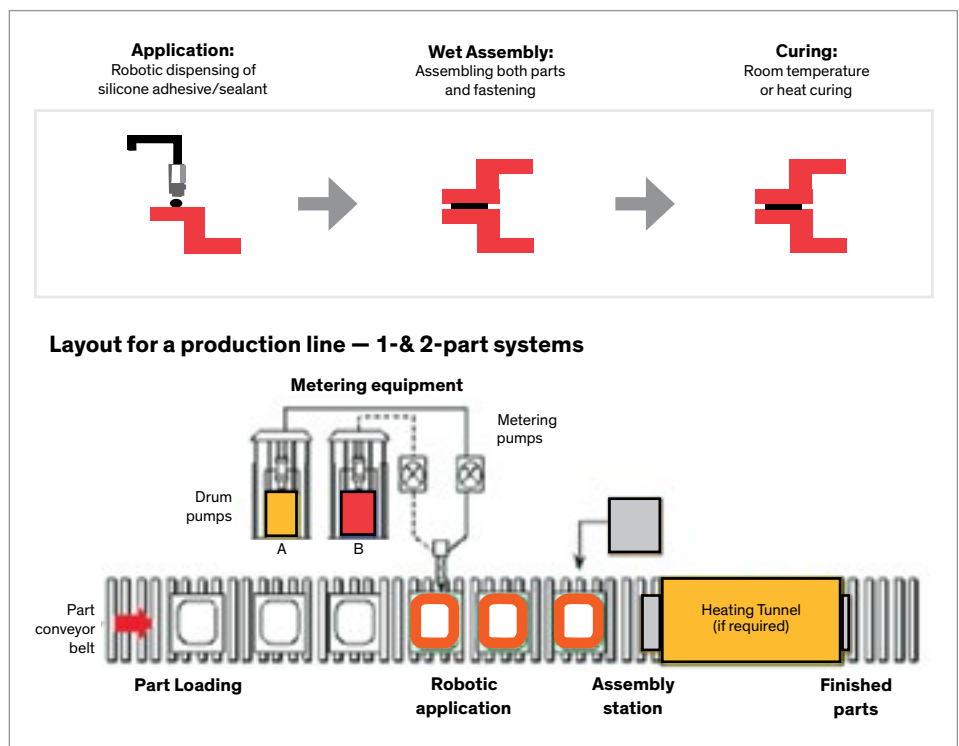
**Application:**
Robotic dispensing of silicone adhesive/sealant

**Wet Assembly:**
Assembling both parts and fastening

**Curing:**
Room temperature or heat curing

**Layout for a production line — 1-& 2-part systems**

**Metering equipment**

Metering pumps

Drum pumps

A

B

Part conveyor belt

Heating Tunnel (if required)

**Part Loading**

**Robotic application**

**Assembly station**

**Finished parts**